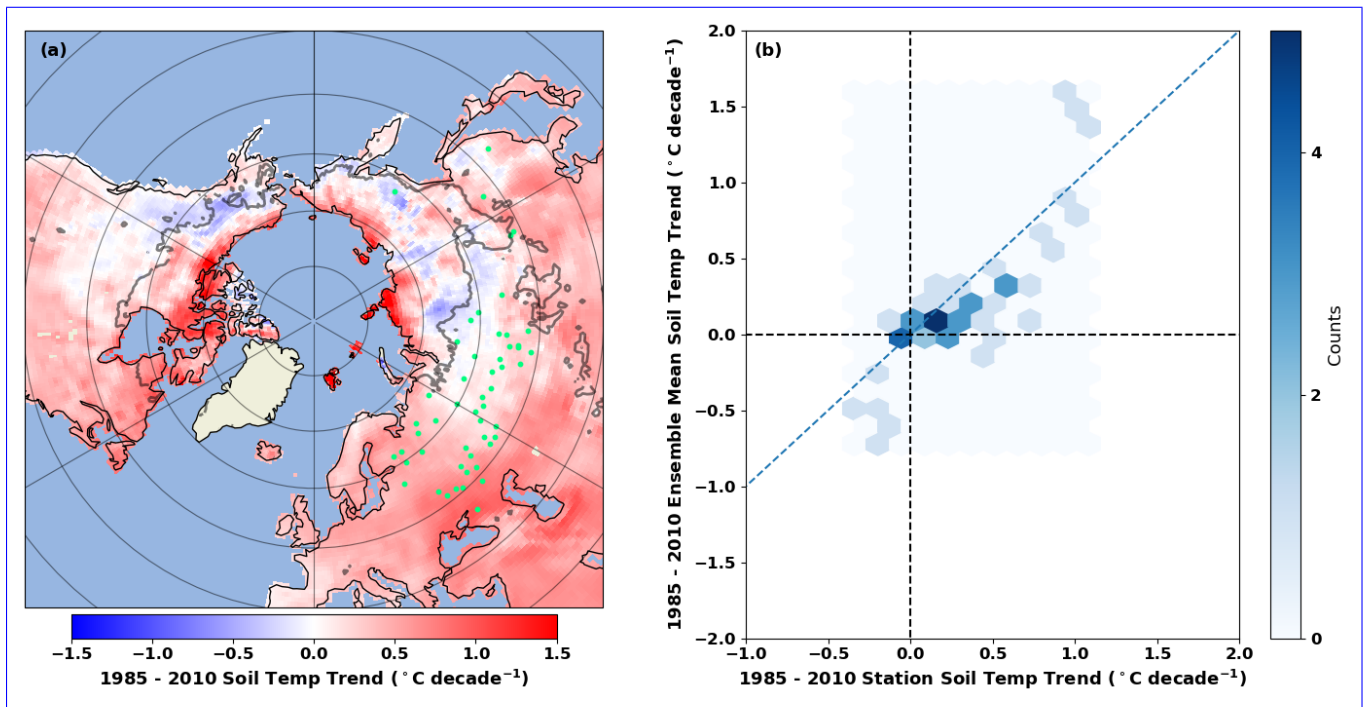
(a)

−1.5 −1.0 −0.5 0.0 0.5 1.0 1.5

1985 - 2010 Soil Temp Trend ($^\circ$C decade$^{-1}$)

(b)

2.0
1.5
1.0
0.5
0.0
−0.5
−1.0
−1.5
−2.0

1985 - 2010 Ensemble Mean Soil Temp Trend ($^\circ$C decade$^{-1}$)

−1.0 −0.5 0.0 0.5 1.0 1.5 2.0

1985 - 2010 Station Soil Temp Trend ($^\circ$C decade$^{-1}$)

4
2
0

Counts